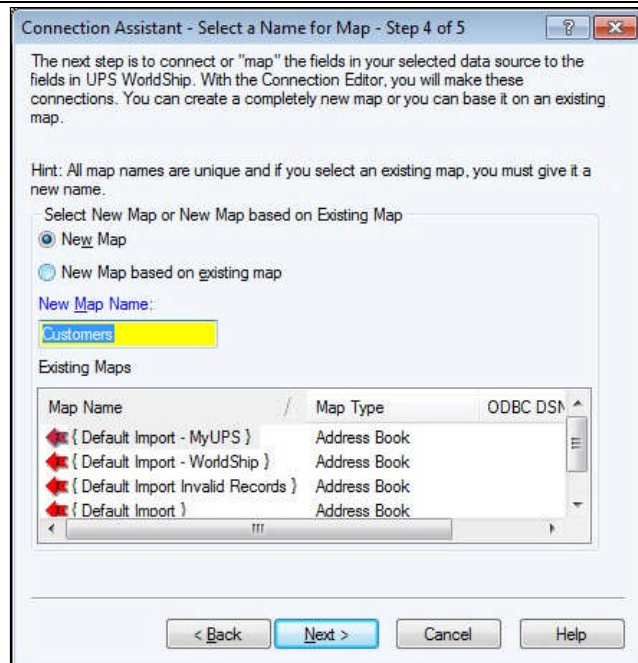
Connection Assistant - Select a Name for Map - Step 4 of 5

The next step is to connect or "map" the fields in your selected data source to the fields in UPS WorldShip. With the Connection Editor, you will make these connections. You can create a completely new map or you can base it on an existing map.

Hint: All map names are unique and if you select an existing map, you must give it a new name.

Select New Map or New Map based on Existing Map

New Map

New Map based on existing map

New Map Name:

Customers

Existing Maps

| Map Name | Map Type | ODBC DSN |
|---|---|---|
| { Default Import - MyUPS } | Address Book | |
| { Default Import - WorldShip } | Address Book | |
| { Default Import Invalid Records } | Address Book | |
| { Default Import } | Address Book | |

< Back Next > Cancel Help